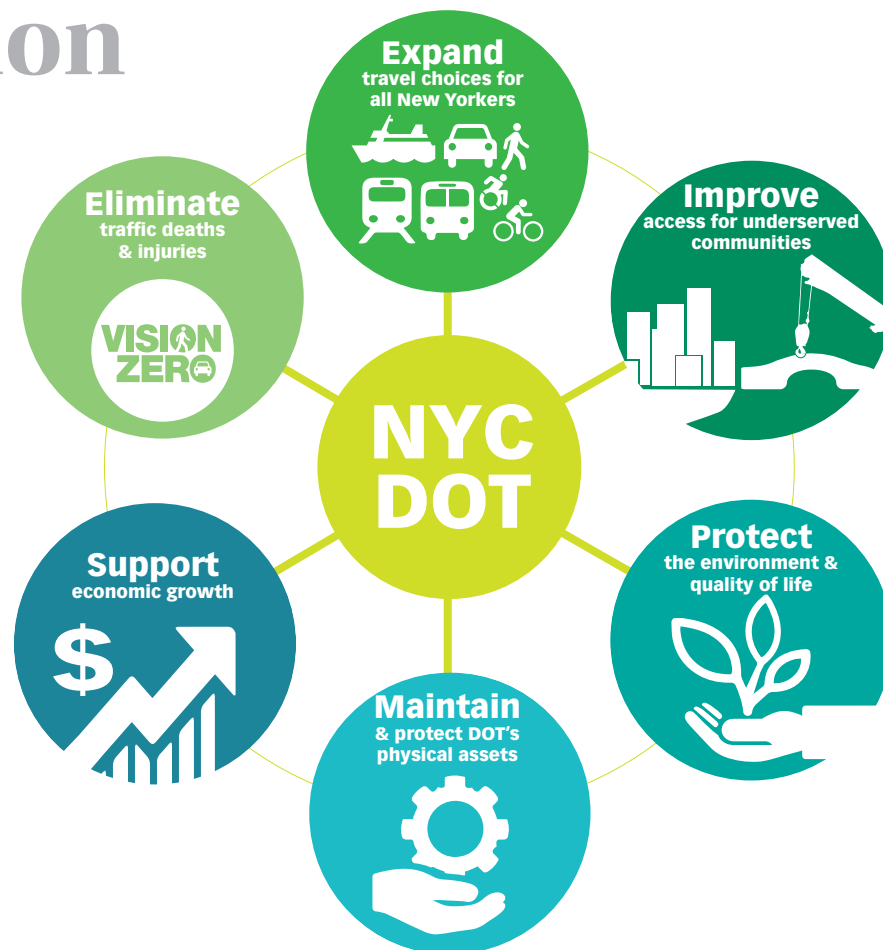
ion

Expand
travel choices for all New Yorkers

Eliminate
traffic deaths & injuries

VISION ZERO

Improve
access for underserved communities

NYC DOT

Support
economic growth

$

Protect
the environment & quality of life

Maintain
& protect DOT's physical assets